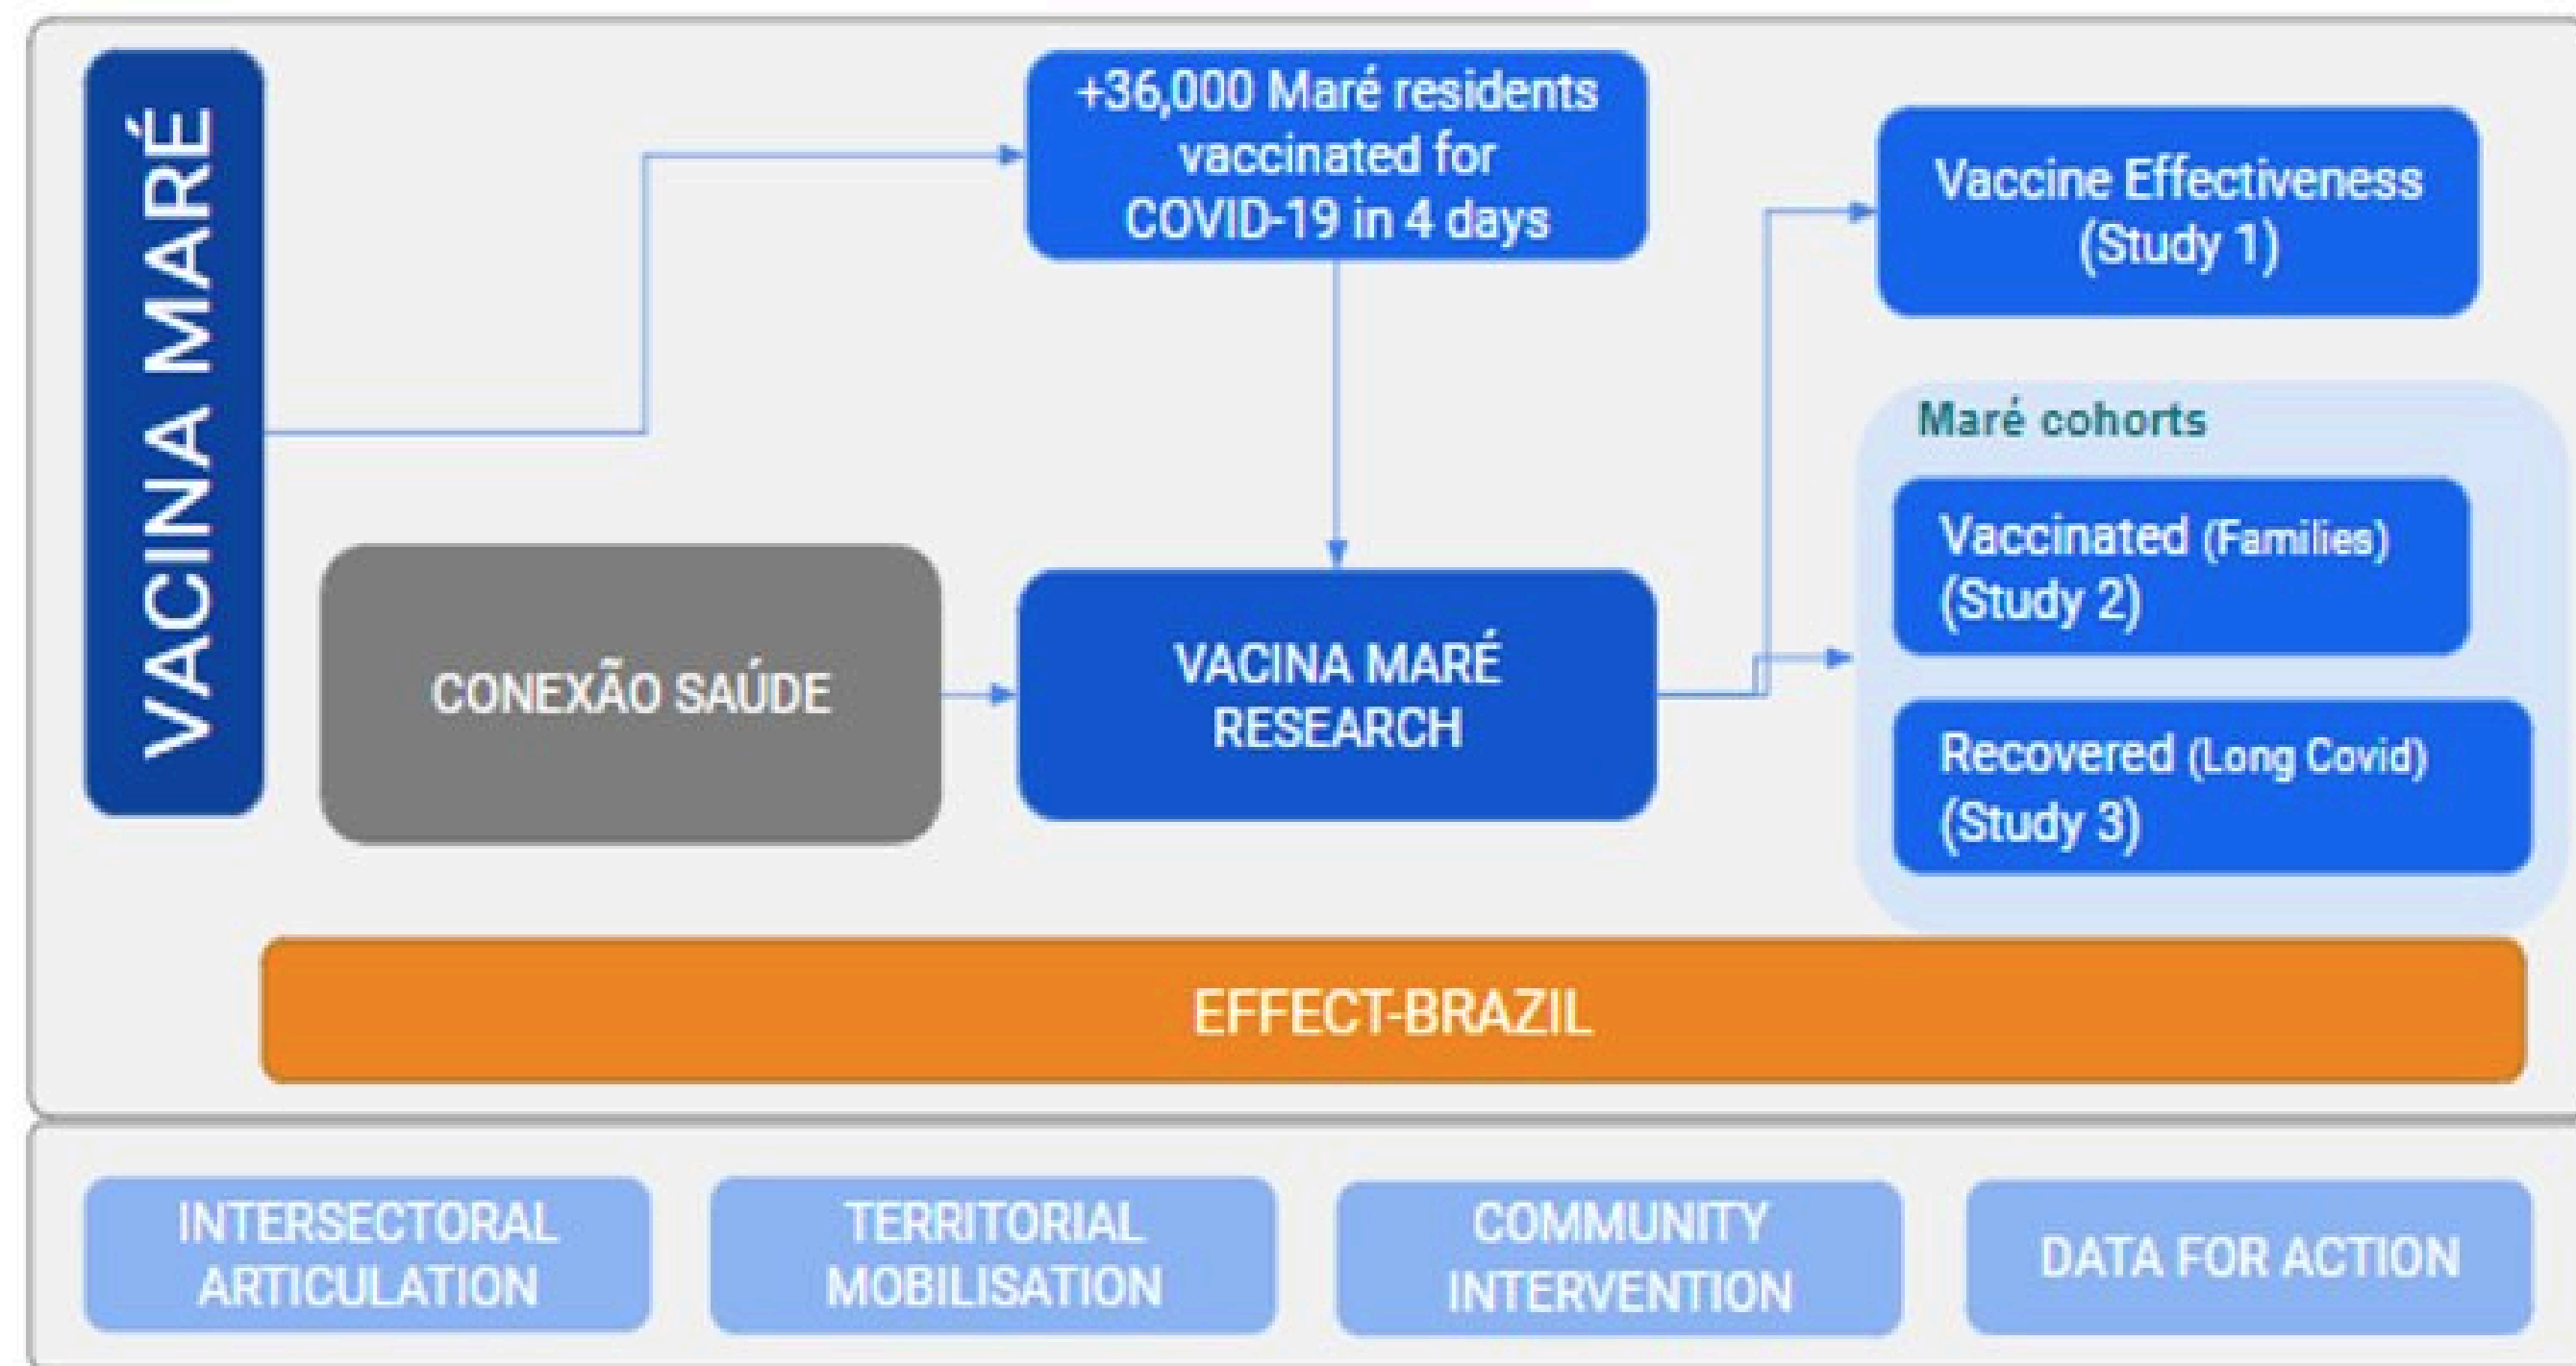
VACINA MARÉ

+36,000 Maré residents vaccinated for COVID-19 in 4 days

Vaccine Effectiveness (Study 1)

Maré cohorts

Vaccinated (Families) (Study 2)

Recovered (Long Covid) (Study 3)

CONEXÃO SAÚDE

VACINA MARÉ RESEARCH

EFFECT-BRAZIL

INTERSECTORAL ARTICULATION

TERRITORIAL MOBILISATION

COMMUNITY INTERVENTION

DATA FOR ACTION